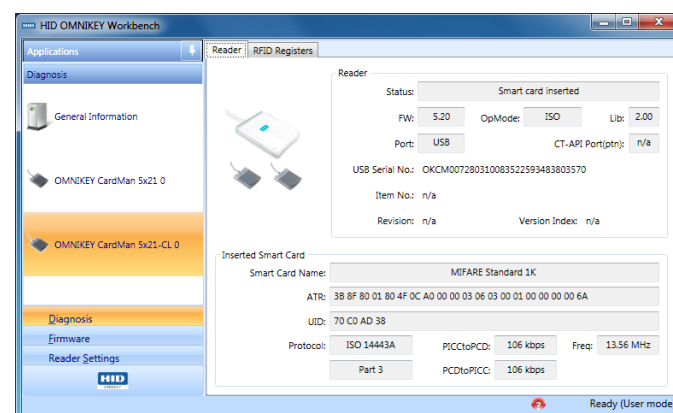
HID OMNIKEY Workbench

Applications

Diagnosis

General Information

OMNIKEY CardMan 5x21 0

OMNIKEY CardMan 5x21-CL 0

Diagnosis

Firmware

Reader Settings

HID

Reader | RFID Registers

Reader

Status: Smart card inserted

FW: 5.20 OpMode: ISO Lib: 2.00

Port: USB CT-API Port(ptn): n/a

USB Serial No.: OKCM0072803100835225934838035 70

Item No.: n/a

Revision: n/a Version Index: n/a

Inserted Smart Card

Smart Card Name: MIFARE Standard 1K

ATR: 3B 8F 80 01 80 4F 0C A0 00 00 03 06 03 00 01 00 00 00 00 6A

UID: 70 C0 AD 38

Protocol: ISO 14443A PICCtoPCD: 106 kbps Freq: 13.56 MHz

Part 3 PCDtoPICC: 106 kbps

Ready (User mode